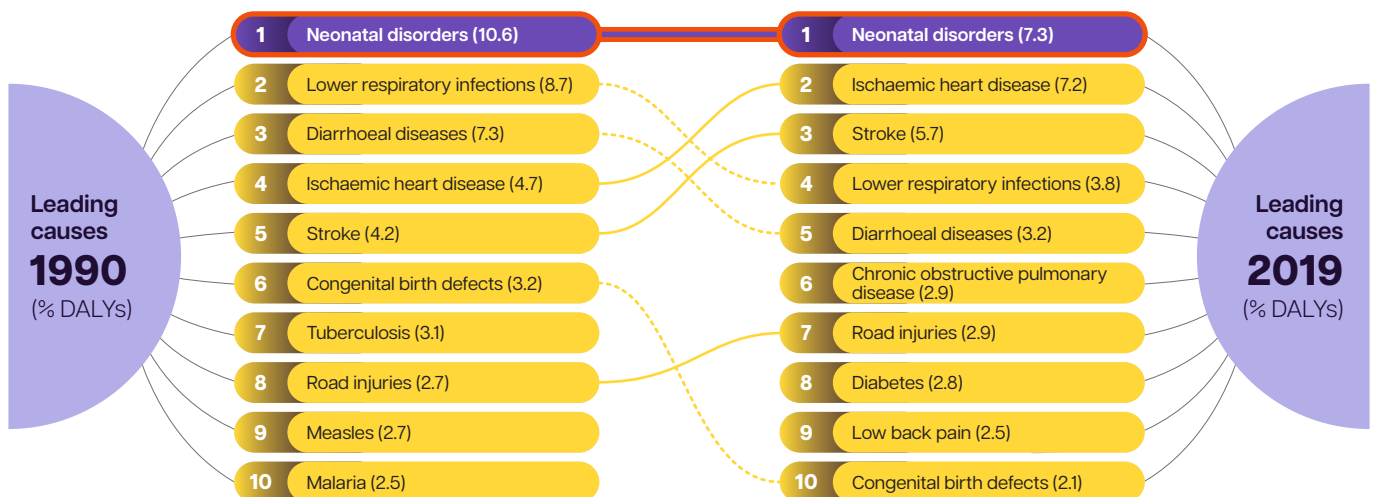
Leading causes
1990
(% DALYs)

1 Neonatal disorders (10.6)
2 Lower respiratory infections (8.7)
3 Diarrhoeal diseases (7.3)
4 Ischaemic heart disease (4.7)
5 Stroke (4.2)
6 Congenital birth defects (3.2)
7 Tuberculosis (3.1)
8 Road injuries (2.7)
9 Measles (2.7)
10 Malaria (2.5)

1 Neonatal disorders (7.3)
2 Ischaemic heart disease (7.2)
3 Stroke (5.7)
4 Lower respiratory infections (3.8)
5 Diarrhoeal diseases (3.2)
6 Chronic obstructive pulmonary disease (2.9)
7 Road injuries (2.9)
8 Diabetes (2.8)
9 Low back pain (2.5)
10 Congenital birth defects (2.1)

Leading causes
2019
(% DALYs)